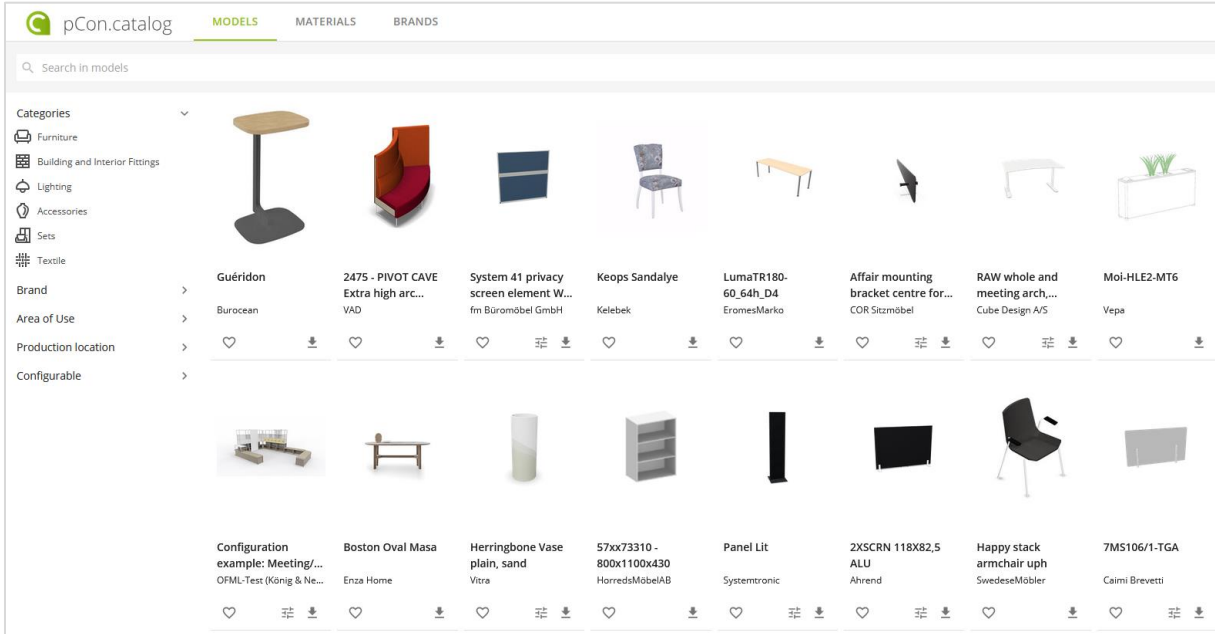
pCon.catalog MODELS MATERIALS BRANDS

Search in models

Categories
Furniture
Building and Interior Fittings
Lighting
Accessories
Sets
Textile
Brand
Area of Use
Production location
Configurable

Guéridon
Burocean

2475 - PIVOT CAVE Extra high arc...
VAD

System 41 privacy screen element W...
fm Büromöbel GmbH

Keops Sandalye
Kelebek

LumaTR180-60_64h_D4
EromesMarko

Affair mounting bracket centre for...
COR Sitzmöbel

RAW whole and meeting arch,...
Cube Design A/S

Moi-HLE2-MT6
Vepa

Configuration example: Meeting/...
OFML-Test (König & Ne...

Boston Oval Masa
Enza Home

Herringbone Vase plain, sand
Vitra

57xx73310 - 800x1100x430
HorredsMöbelAB

Panel Lit
Systemtronic

2XSCRN 118X82,5 ALU
Ahrend

Happy stack armchair uph
SwedeseMöbler

7MS106/1-TGA
Caimi Brevetti